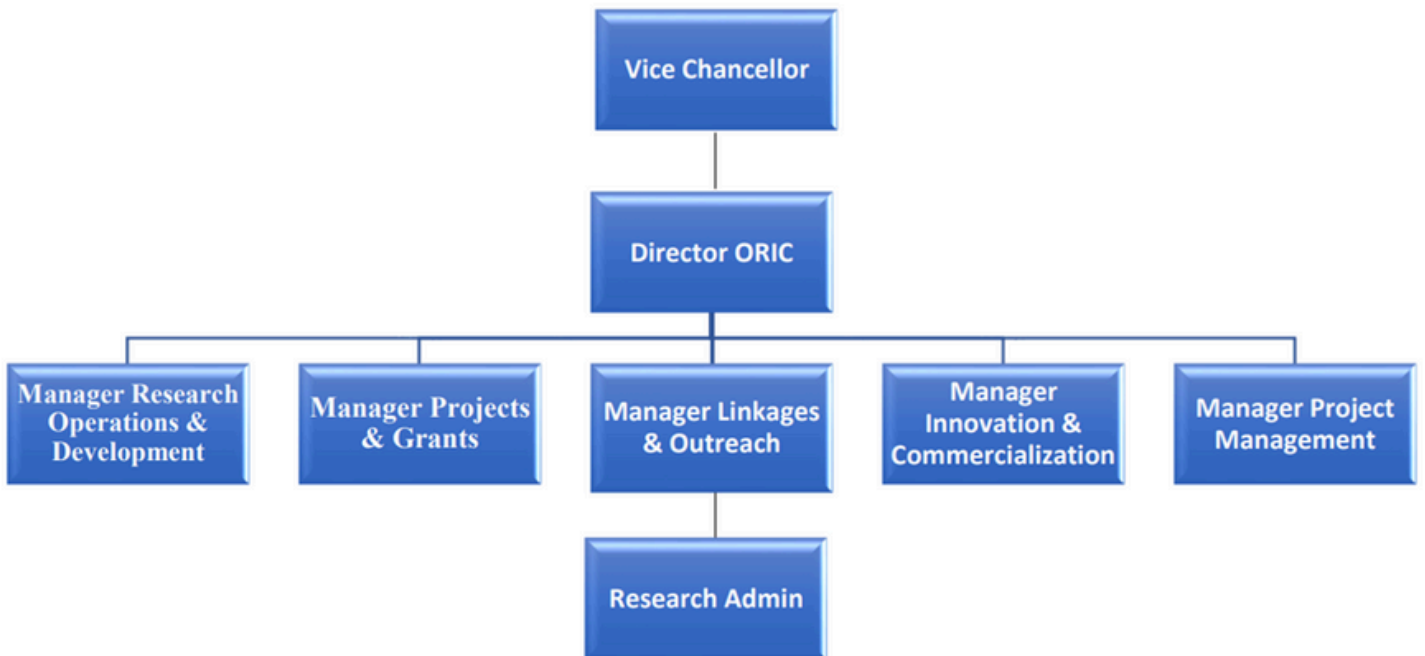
Vice Chancellor

Director ORIC

Manager Research Operations & Development

Manager Projects & Grants

Manager Linkages & Outreach

Manager Innovation & Commercialization

Manager Project Management

Research Admin